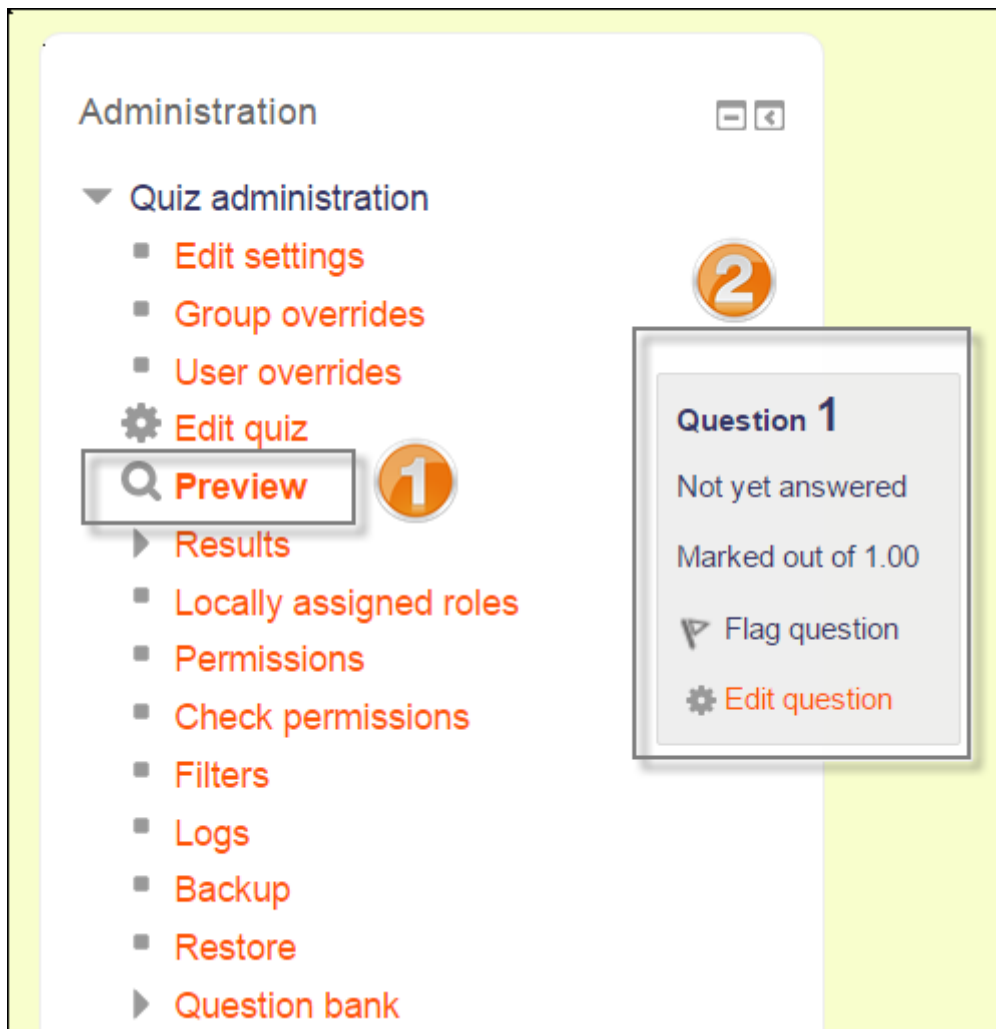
Administration

Quiz administration

Edit settings

Group overrides

User overrides

Edit quiz

Preview

1

Results

Locally assigned roles

Permissions

Check permissions

Filters

Logs

Backup

Restore

Question bank

2

Question 1

Not yet answered

Marked out of 1.00

Flag question

Edit question